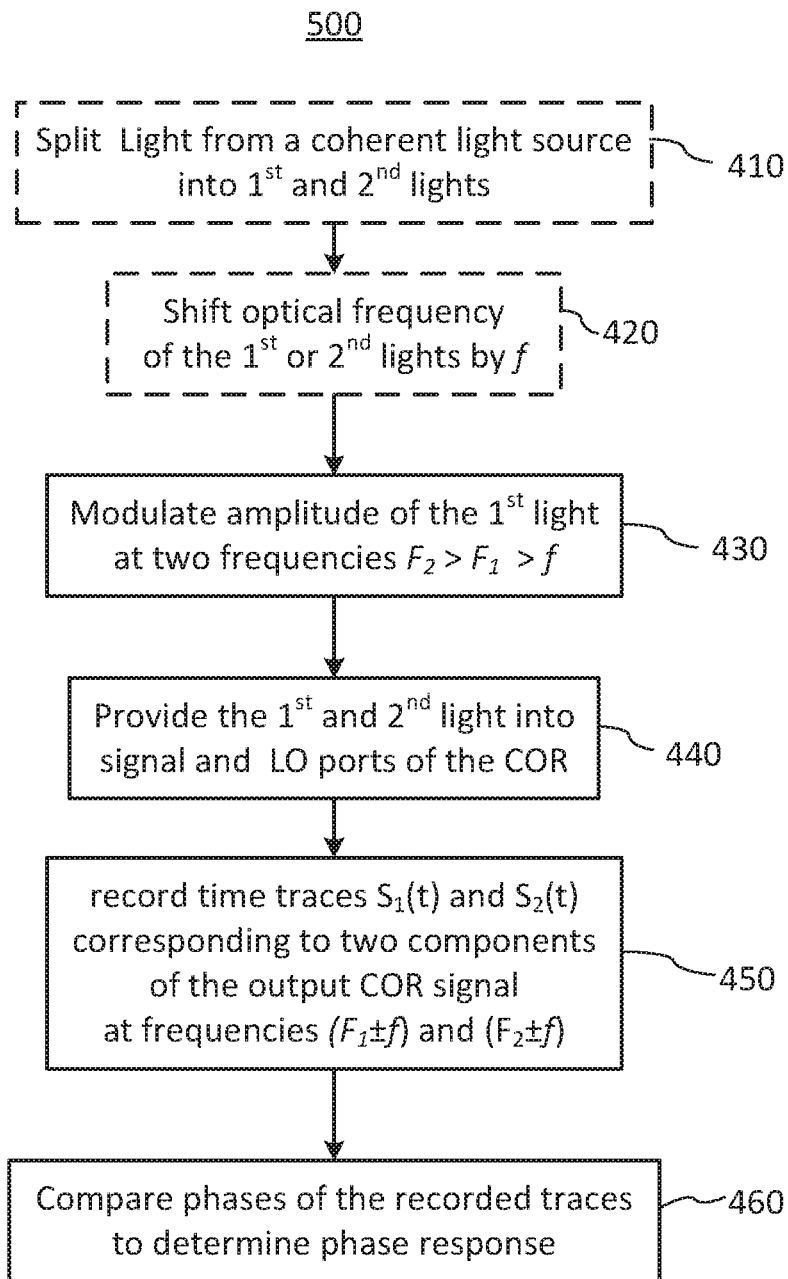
500

Split Light from a coherent light source into 1$^{st}$ and 2$^{nd}$ lights

410

Shift optical frequency of the 1$^{st}$ or 2$^{nd}$ lights by $f$

420

Modulate amplitude of the 1$^{st}$ light at two frequencies $F_2 > F_1 > f$

430

Provide the 1$^{st}$ and 2$^{nd}$ light into signal and LO ports of the COR

440

record time traces $S_1(t)$ and $S_2(t)$ corresponding to two components of the output COR signal at frequencies $(F_1 \pm f)$ and $(F_2 \pm f)$

450

Compare phases of the recorded traces to determine phase response

460